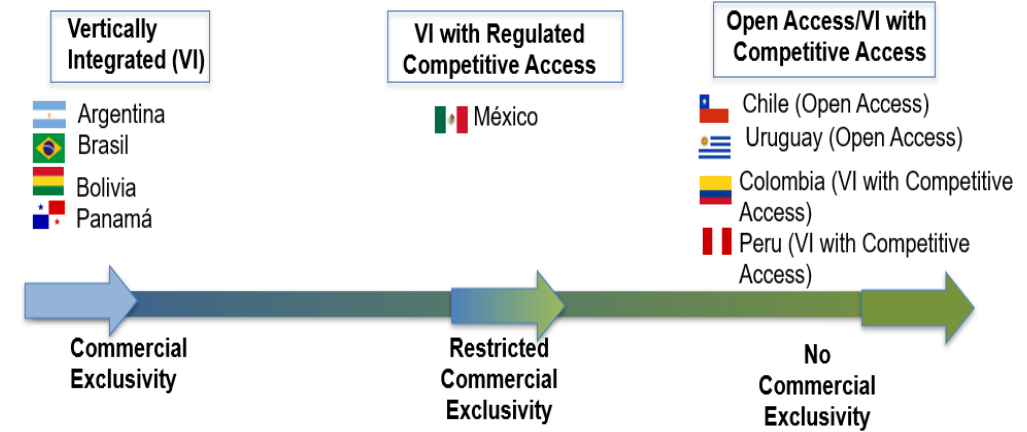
Vertically Integrated (VI)

Argentina
Brasil
Bolivia
Panamá

VI with Regulated Competitive Access

México

Open Access/VI with Competitive Access

Chile (Open Access)
Uruguay (Open Access)
Colombia (VI with Competitive Access)
Peru (VI with Competitive Access)

Commercial Exclusivity

Restricted Commercial Exclusivity

No Commercial Exclusivity